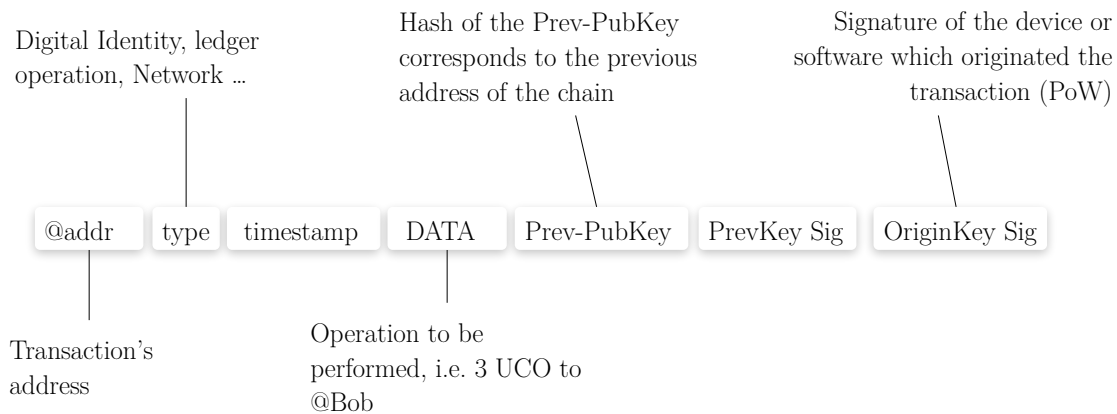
Hash of the Prev-PubKey corresponds to the previous address of the chain

Digital Identity, ledger operation, Network ...

Signature of the device or software which originated the transaction (PoW)

@addr

type

timestamp

DATA

Prev-PubKey

PrevKey Sig

OriginKey Sig

Transaction's address

Operation to be performed, i.e. 3 UCO to @Bob